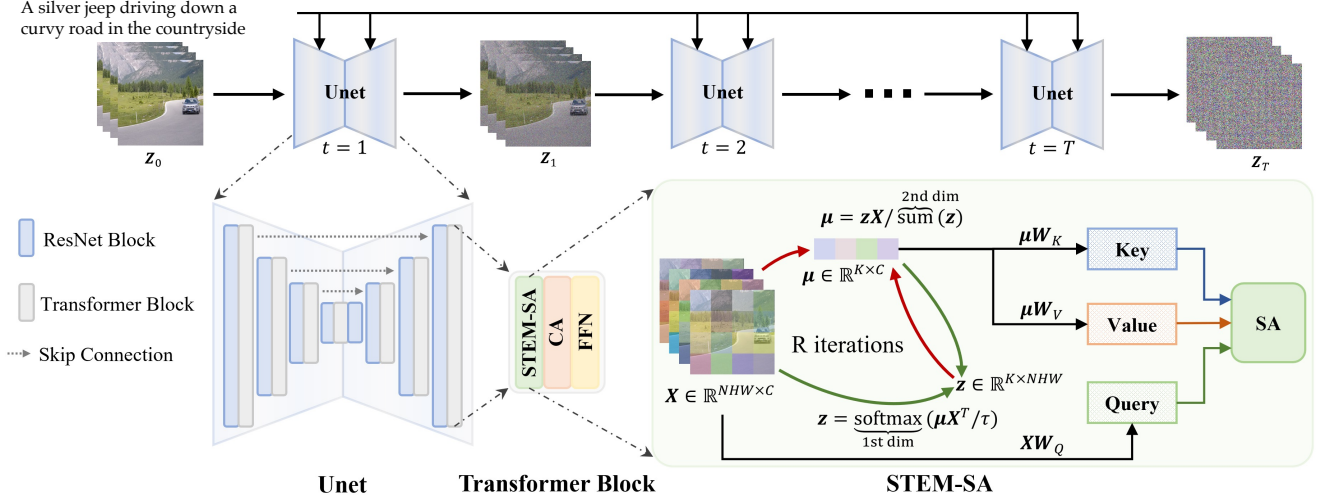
A silver jeep driving down a curvy road in the countryside

Unet
$t = 1$
$\boldsymbol{z}_0$

Unet
$t = 2$
$\boldsymbol{z}_1$

Unet
$t = T$
$\boldsymbol{z}_T$

ResNet Block

Transformer Block

Skip Connection

STEM-SA
CA
FFN

$\boldsymbol{\mu} = \boldsymbol{z}\boldsymbol{X} / \underbrace{\text{sum}}_{\text{2nd dim}}(\boldsymbol{z})$

$\boldsymbol{\mu} \in \mathbb{R}^{K \times C}$

$\boldsymbol{\mu}\boldsymbol{W}_K$
Key

$\boldsymbol{\mu}\boldsymbol{W}_V$
Value

SA

R iterations

$\boldsymbol{z} \in \mathbb{R}^{K \times NHW}$

$\boldsymbol{X} \in \mathbb{R}^{NHW \times C}$

$\boldsymbol{z} = \underbrace{\text{softmax}}_{\text{1st dim}}(\boldsymbol{\mu}\boldsymbol{X}^T / \tau)$

Query

$\boldsymbol{X}\boldsymbol{W}_Q$

Unet

Transformer Block

STEM-SA